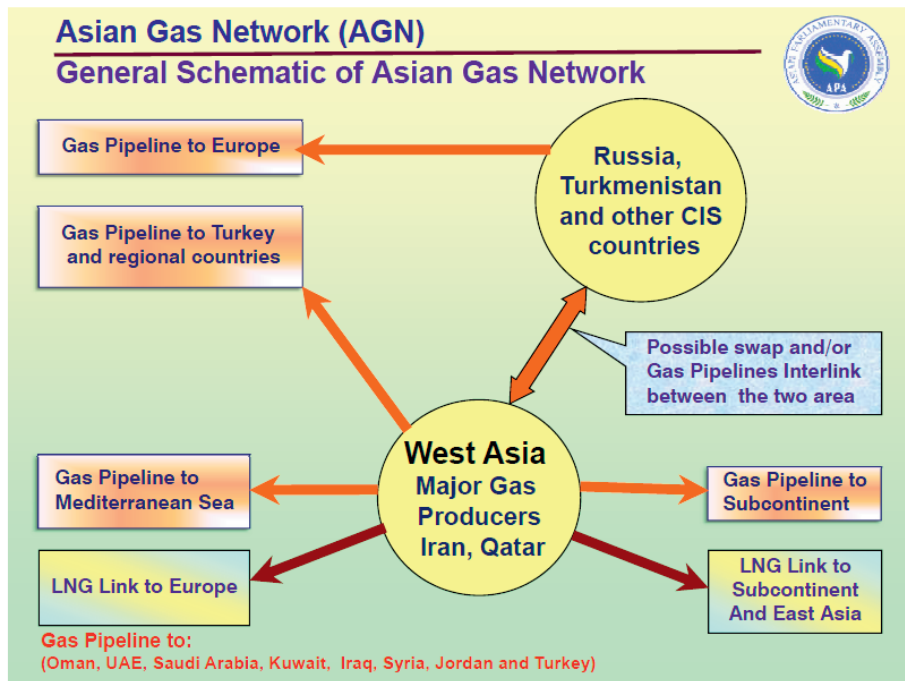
Asian Gas Network (AGN)

General Schematic of Asian Gas Network

ASIAN PARLIAMENTARY ASSEMBLY
APA

Gas Pipeline to Europe

Russia, Turkmenistan and other CIS countries

Gas Pipeline to Turkey and regional countries

Possible swap and/or Gas Pipelines Interlink between the two area

West Asia
Major Gas Producers
Iran, Qatar

Gas Pipeline to Mediterranean Sea

Gas Pipeline to Subcontinent

LNG Link to Europe

LNG Link to Subcontinent And East Asia

Gas Pipeline to:
(Oman, UAE, Saudi Arabia, Kuwait, Iraq, Syria, Jordan and Turkey)